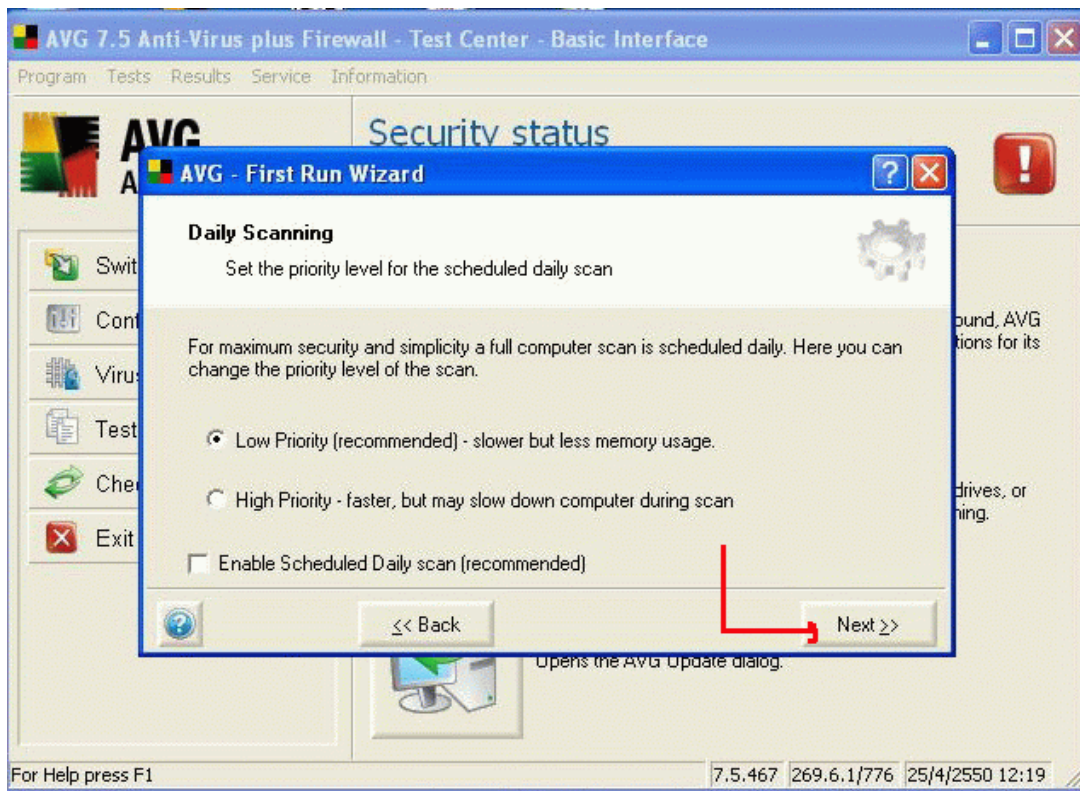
AVG 7.5 Anti-Virus plus Firewall - Test Center - Basic Interface

Program Tests Results Service Information

AVG A

Security status

Swit

Conf

Virus

Test

Che

Exit

ound, AVG tions for its

drives, or ning.

Opens the AVG Update dialog.

AVG - First Run Wizard

Daily Scanning

Set the priority level for the scheduled daily scan

For maximum security and simplicity a full computer scan is scheduled daily. Here you can change the priority level of the scan.

Low Priority (recommended) - slower but less memory usage.

High Priority - faster, but may slow down computer during scan

Enable Scheduled Daily scan (recommended)

<< Back

Next >>

For Help press F1

7.5.467 | 269.6.1/776 | 25/4/2550 12:19